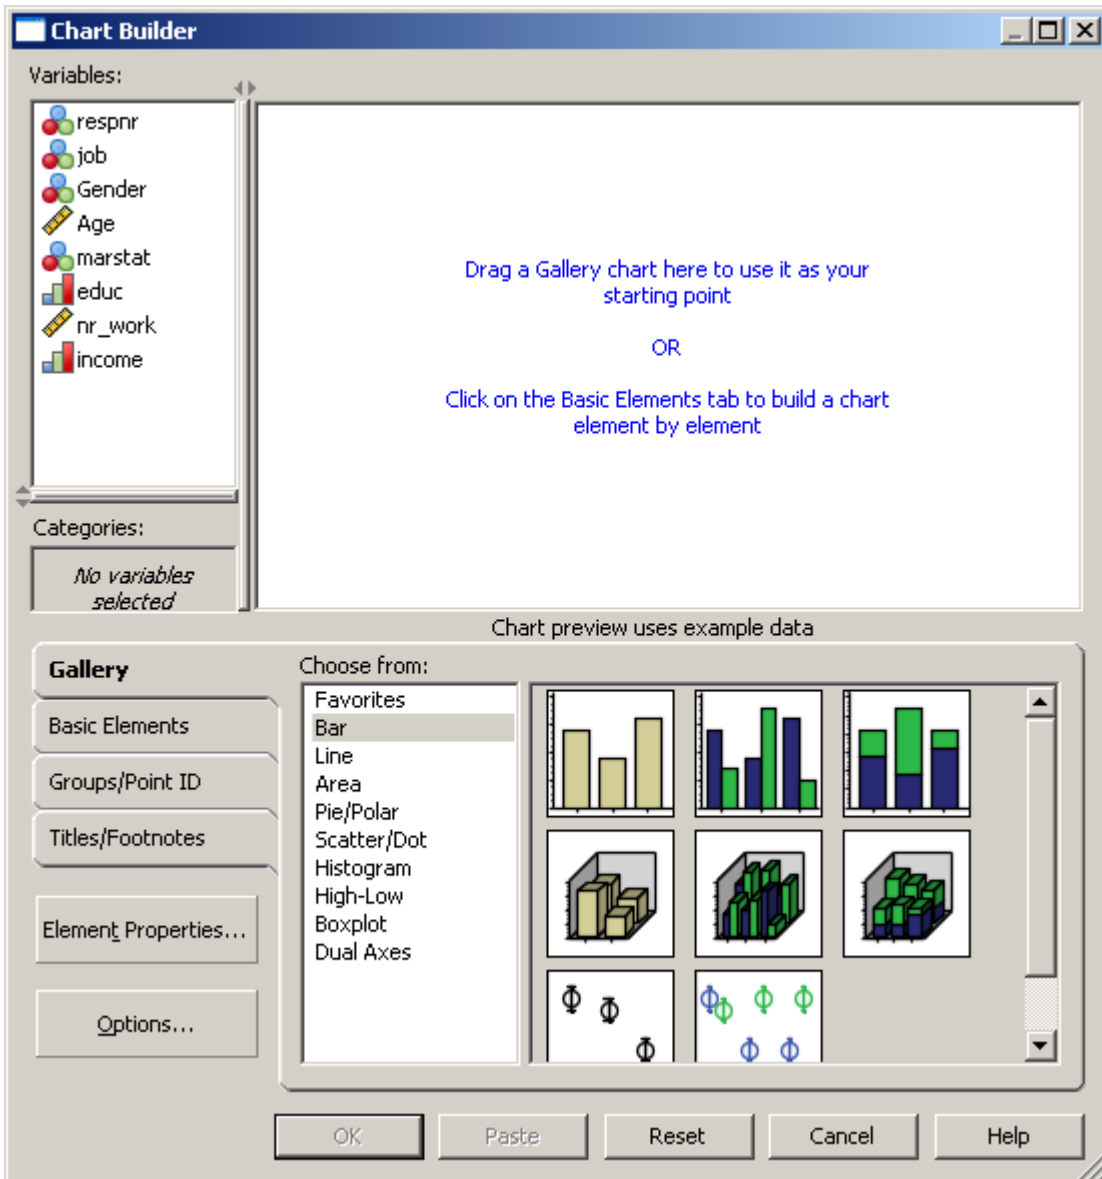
Chart Builder

Variables:

respnr
job
Gender
Age
marstat
educ
nr_work
income

Drag a Gallery chart here to use it as your starting point

OR

Click on the Basic Elements tab to build a chart element by element

Categories:

No variables selected

Chart preview uses example data

Gallery
Basic Elements
Groups/Point ID
Titles/Footnotes

Element Properties...

Options...

Choose from:

Favorites
Bar
Line
Area
Pie/Polar
Scatter/Dot
Histogram
High-Low
Boxplot
Dual Axes

OK
Paste
Reset
Cancel
Help